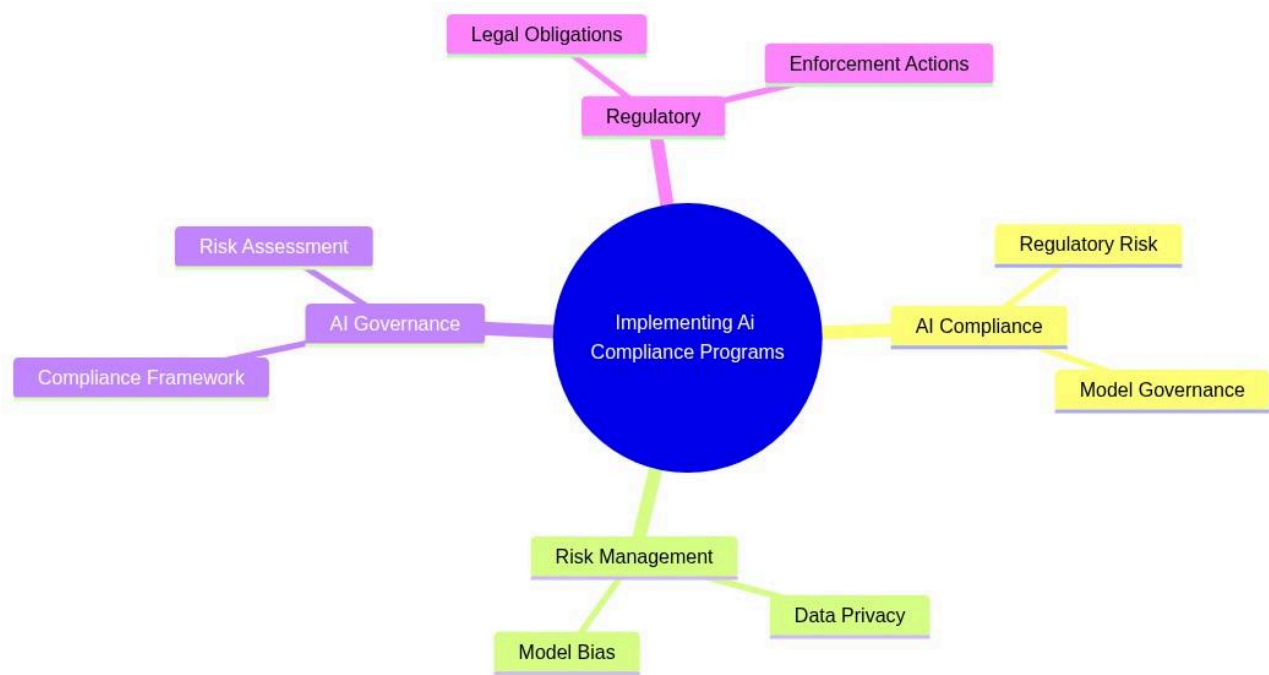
Legal Obligations

Enforcement Actions

Regulatory

Risk Assessment

AI Governance

Compliance Framework

Implementing Ai Compliance Programs

Regulatory Risk

AI Compliance

Model Governance

Risk Management

Data Privacy

Model Bias